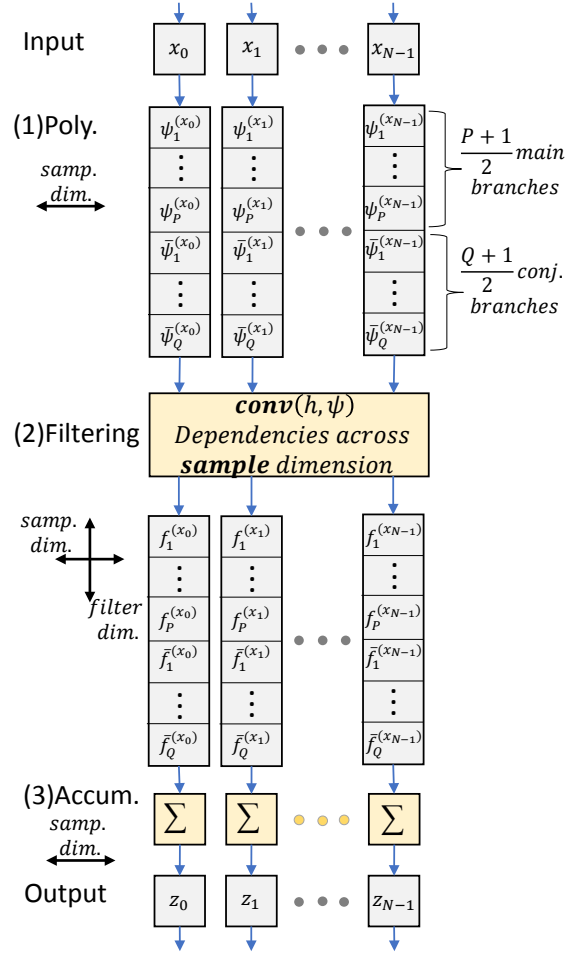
Input

$x_0$ $x_1$ $x_{N-1}$

(1)Poly.

$samp.$ $dim.$

$\psi_1^{(x_0)}$ $\psi_1^{(x_1)}$ $\psi_1^{(x_{N-1})}$

$\psi_P^{(x_0)}$ $\psi_P^{(x_1)}$ $\psi_P^{(x_{N-1})}$

$\bar{\psi}_1^{(x_0)}$ $\bar{\psi}_1^{(x_1)}$ $\bar{\psi}_1^{(x_{N-1})}$

$\bar{\psi}_Q^{(x_0)}$ $\bar{\psi}_Q^{(x_1)}$ $\bar{\psi}_Q^{(x_{N-1})}$

$\frac{P+1}{2}$ $main$ $branches$

$\frac{Q+1}{2}$ $conj.$ $branches$

(2)Filtering

$\boldsymbol{conv}(h,\psi)$
$Dependencies\ across$
$\boldsymbol{sample}\ dimension$

$samp.$ $dim.$

$filter$ $dim.$

$f_1^{(x_0)}$ $f_1^{(x_1)}$ $f_1^{(x_{N-1})}$

$f_P^{(x_0)}$ $f_P^{(x_1)}$ $f_P^{(x_{N-1})}$

$\bar{f}_1^{(x_0)}$ $\bar{f}_1^{(x_1)}$ $\bar{f}_1^{(x_{N-1})}$

$\bar{f}_Q^{(x_0)}$ $\bar{f}_Q^{(x_1)}$ $\bar{f}_Q^{(x_{N-1})}$

(3)Accum.

$samp.$ $dim.$

$\sum$ $\sum$ $\sum$

Output

$z_0$ $z_1$ $z_{N-1}$